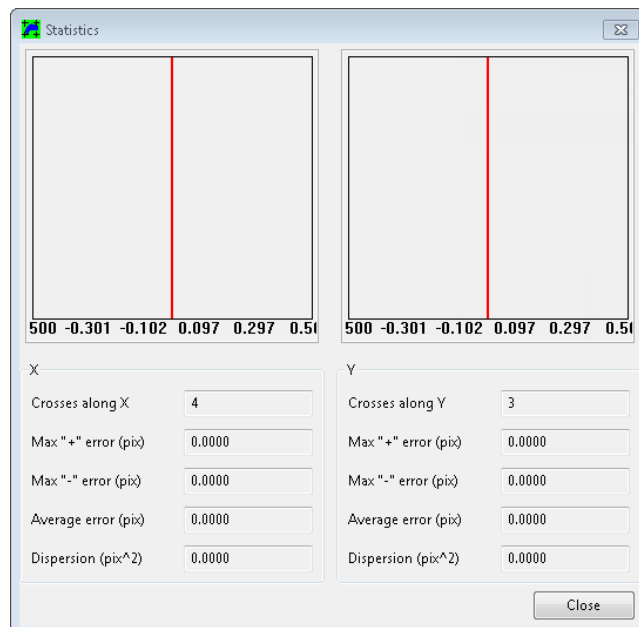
Statistics

500 -0.301 -0.102 0.097 0.297 0.5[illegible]

500 -0.301 -0.102 0.097 0.297 0.5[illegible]

X

Crosses along X 4

Max "+" error (pix) 0.0000

Max "-" error (pix) 0.0000

Average error (pix) 0.0000

Dispersion (pix^2) 0.0000

Y

Crosses along Y 3

Max "+" error (pix) 0.0000

Max "-" error (pix) 0.0000

Average error (pix) 0.0000

Dispersion (pix^2) 0.0000

Close